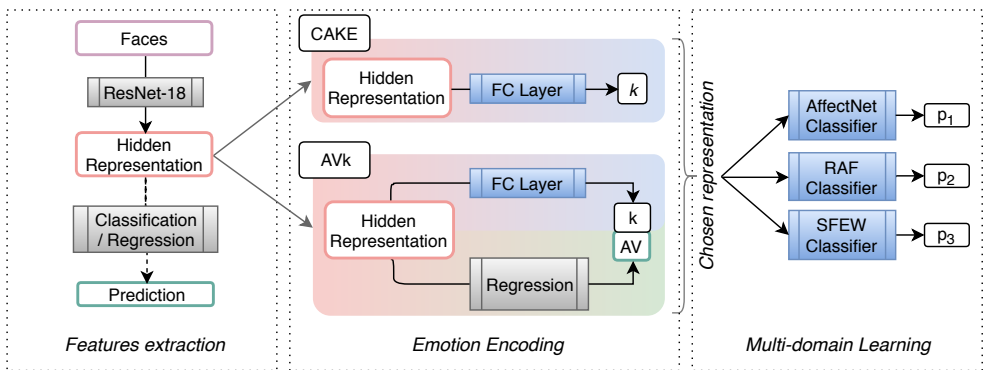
Faces

ResNet-18

Hidden Representation

Classification / Regression

Prediction

Features extraction

CAKE

Hidden Representation

FC Layer

$k$

AVk

FC Layer

Hidden Representation

k

AV

Regression

Emotion Encoding

Chosen representation

AffectNet Classifier

$p_1$

RAF Classifier

$p_2$

SFEW Classifier

$p_3$

Multi-domain Learning